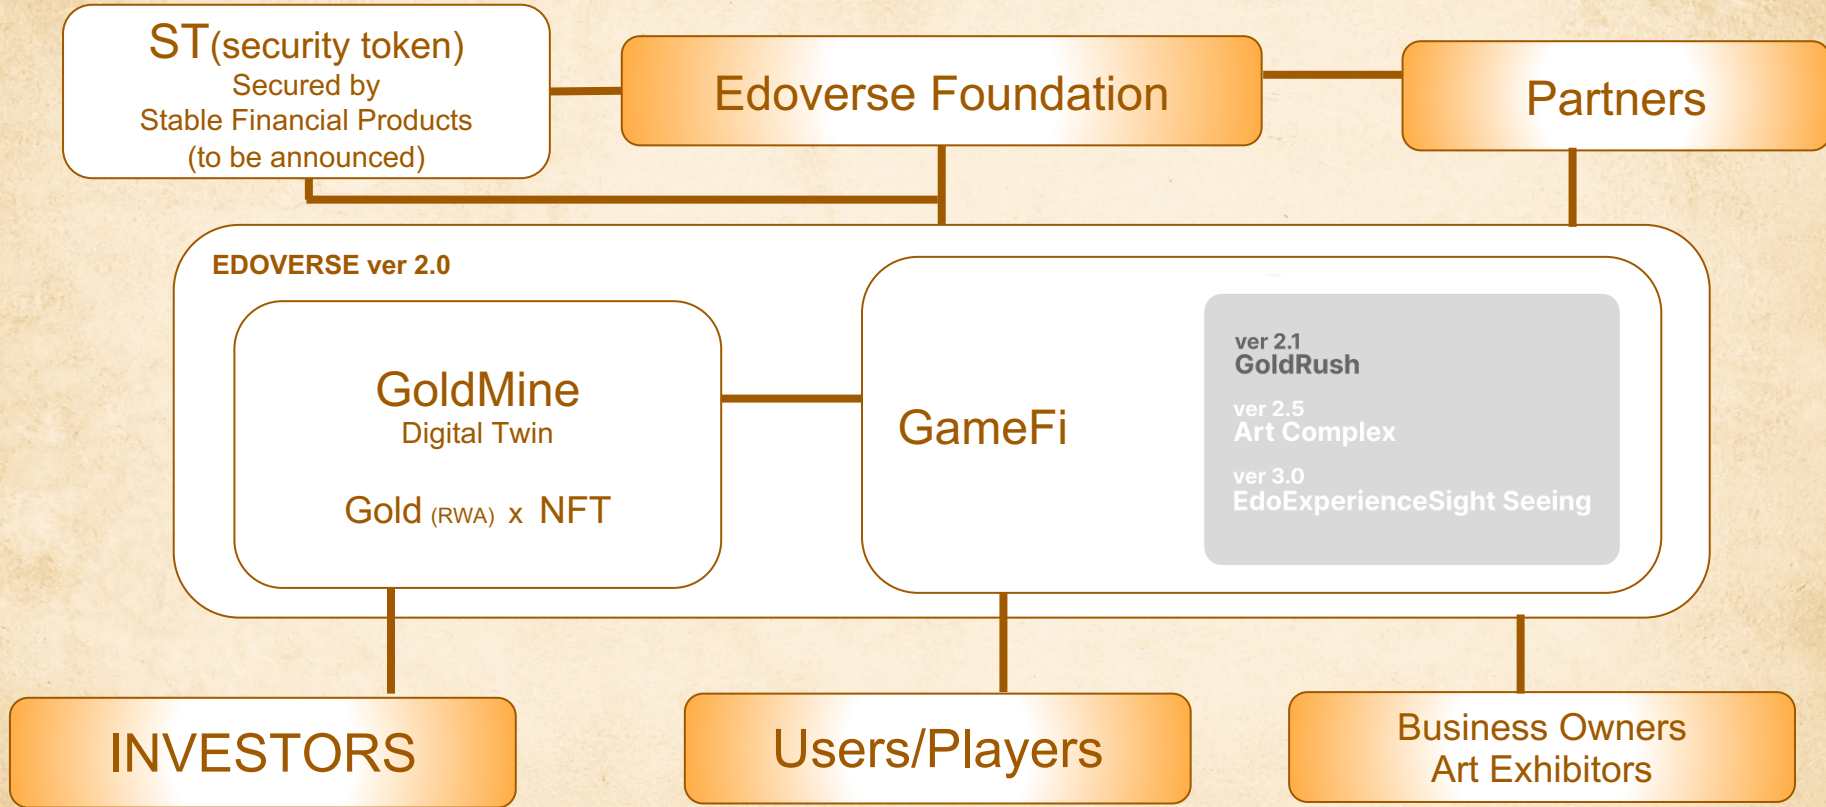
ST(security token)
Secured by
Stable Financial Products
(to be announced)

Edoverse Foundation

Partners

EDOVERSE ver 2.0

GoldMine
Digital Twin

Gold (RWA) x NFT

GameFi

ver 2.1
GoldRush

ver 2.5
Art Complex

ver 3.0
EdoExperienceSight Seeing

INVESTORS

Users/Players

Business Owners
Art Exhibitors